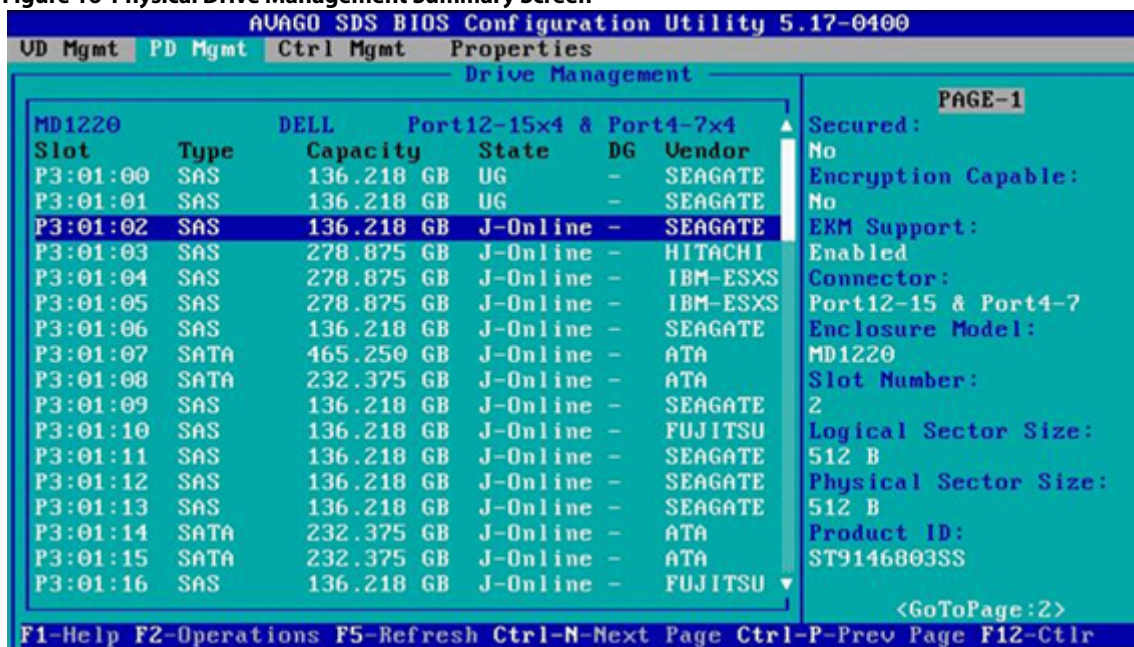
Figure 10 Physical Drive Management Summary Screen

AVAGO SDS BIOS Configuration Utility 5.17-0400

VD Mgmt PD Mgmt Ctrl Mgmt Properties

Drive Management

MD1220 DELL Port12-15x4 & Port4-7x4

| Slot | Type | Capacity | State | DG | Vendor |
|---|---|---|---|---|---|
| P3:01:00 | SAS | 136.218 GB | UG | - | SEAGATE |
| P3:01:01 | SAS | 136.218 GB | UG | - | SEAGATE |
| P3:01:02 | SAS | 136.218 GB | J-Online | - | SEAGATE |
| P3:01:03 | SAS | 278.875 GB | J-Online | - | HITACHI |
| P3:01:04 | SAS | 278.875 GB | J-Online | - | IBM-ESXS |
| P3:01:05 | SAS | 278.875 GB | J-Online | - | IBM-ESXS |
| P3:01:06 | SAS | 136.218 GB | J-Online | - | SEAGATE |
| P3:01:07 | SATA | 465.250 GB | J-Online | - | ATA |
| P3:01:08 | SATA | 232.375 GB | J-Online | - | ATA |
| P3:01:09 | SAS | 136.218 GB | J-Online | - | SEAGATE |
| P3:01:10 | SAS | 136.218 GB | J-Online | - | FUJITSU |
| P3:01:11 | SAS | 136.218 GB | J-Online | - | SEAGATE |
| P3:01:12 | SAS | 136.218 GB | J-Online | - | SEAGATE |
| P3:01:13 | SAS | 136.218 GB | J-Online | - | SEAGATE |
| P3:01:14 | SATA | 232.375 GB | J-Online | - | ATA |
| P3:01:15 | SATA | 232.375 GB | J-Online | - | ATA |
| P3:01:16 | SAS | 136.218 GB | J-Online | - | FUJITSU |

PAGE-1
Secured:
No
Encryption Capable:
No
EKM Support:
Enabled
Connector:
Port12-15 & Port4-7
Enclosure Model:
MD1220
Slot Number:
2
Logical Sector Size:
512 B
Physical Sector Size:
512 B
Product ID:
ST9146803SS
<GoToPage:2>

F1-Help F2-Operations F5-Refresh Ctrl-N-Next Page Ctrl-P-Prev Page F12-Ctlr